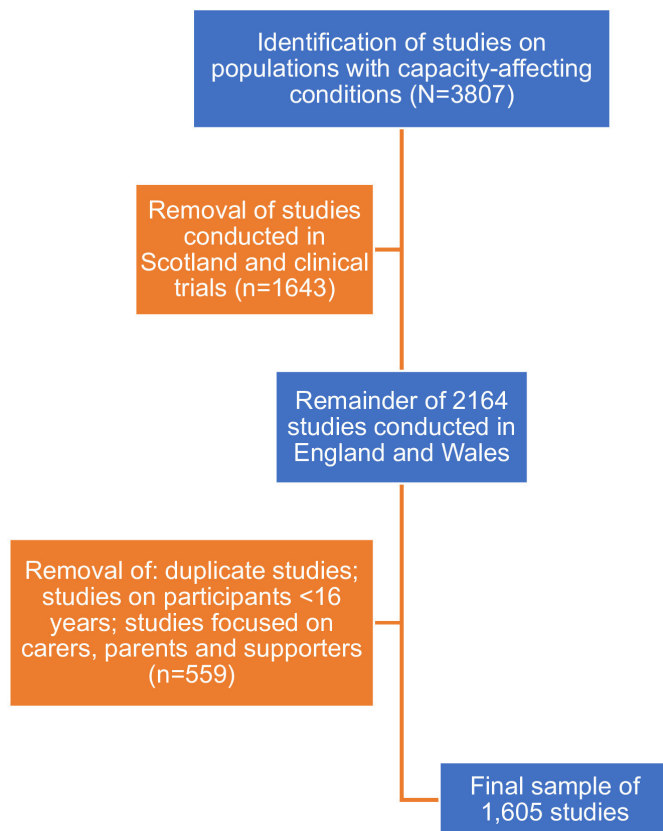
Identification of studies on populations with capacity-affecting conditions (N=3807)

Removal of studies conducted in Scotland and clinical trials (n=1643)

Remainder of 2164 studies conducted in England and Wales

Removal of: duplicate studies; studies on participants <16 years; studies focused on carers, parents and supporters (n=559)

Final sample of 1,605 studies